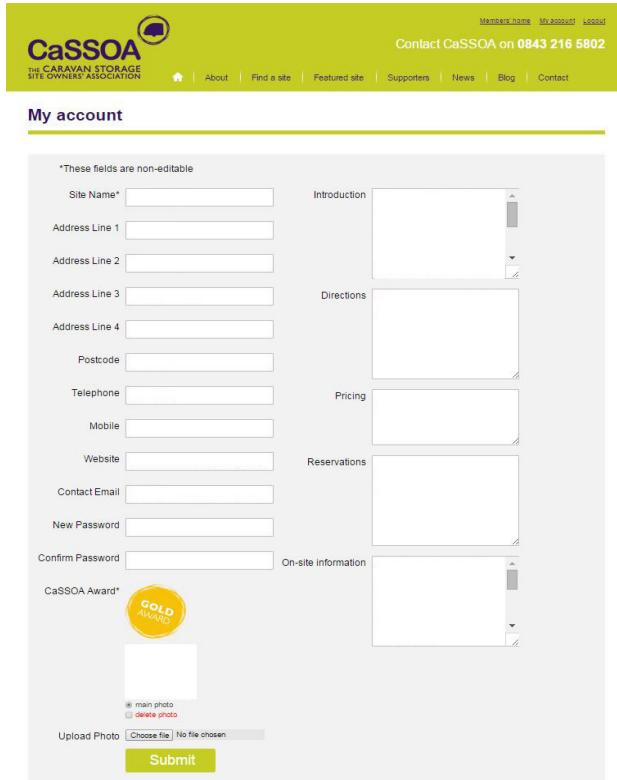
CaSSOA
THE CARAVAN STORAGE SITE OWNERS' ASSOCIATION

Members' home | My account | Logout

Contact CaSSOA on 0843 216 5802

About | Find a site | Featured site | Supporters | News | Blog | Contact

My account

*These fields are non-editable

Site Name*

Address Line 1

Address Line 2

Address Line 3

Address Line 4

Postcode

Telephone

Mobile

Website

Contact Email

New Password

Confirm Password

CaSSOA Award*

GOLD AWARD

main photo
delete photo

Upload Photo Choose file No file chosen

Submit

Introduction

Directions

Pricing

Reservations

On-site information